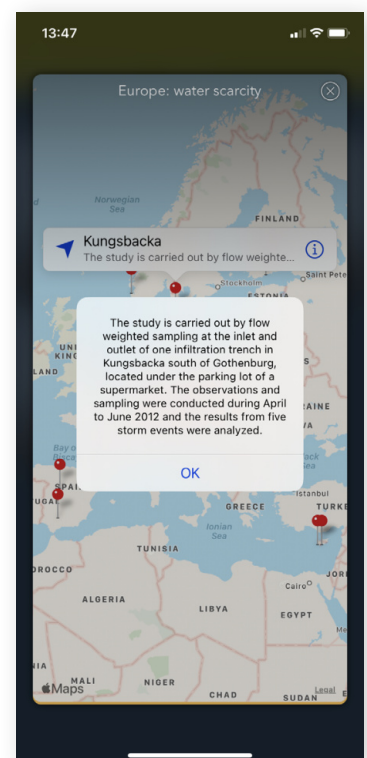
13:47

Europe: water scarcity

Norwegian Sea

FINLAND

Kungsbacka
The study is carried out by flow weighte...

Saint Pete

Stockholm

ESTONIA

UNITED KING

LAND

Bay of Bisca

SPAI

UGAL

RAINE

Black Sea

Istanbul

TURKE

GREECE

Ionian Sea

TUNISIA

ROCCO

ALGERIA

LIBYA

EGYPT

Cairo

JORD

MALI

NIGER

CHAD

SUDAN

Maps

Legal

The study is carried out by flow weighted sampling at the inlet and outlet of one infiltration trench in Kungsbacka south of Gothenburg, located under the parking lot of a supermarket. The observations and sampling were conducted during April to June 2012 and the results from five storm events were analyzed.

OK